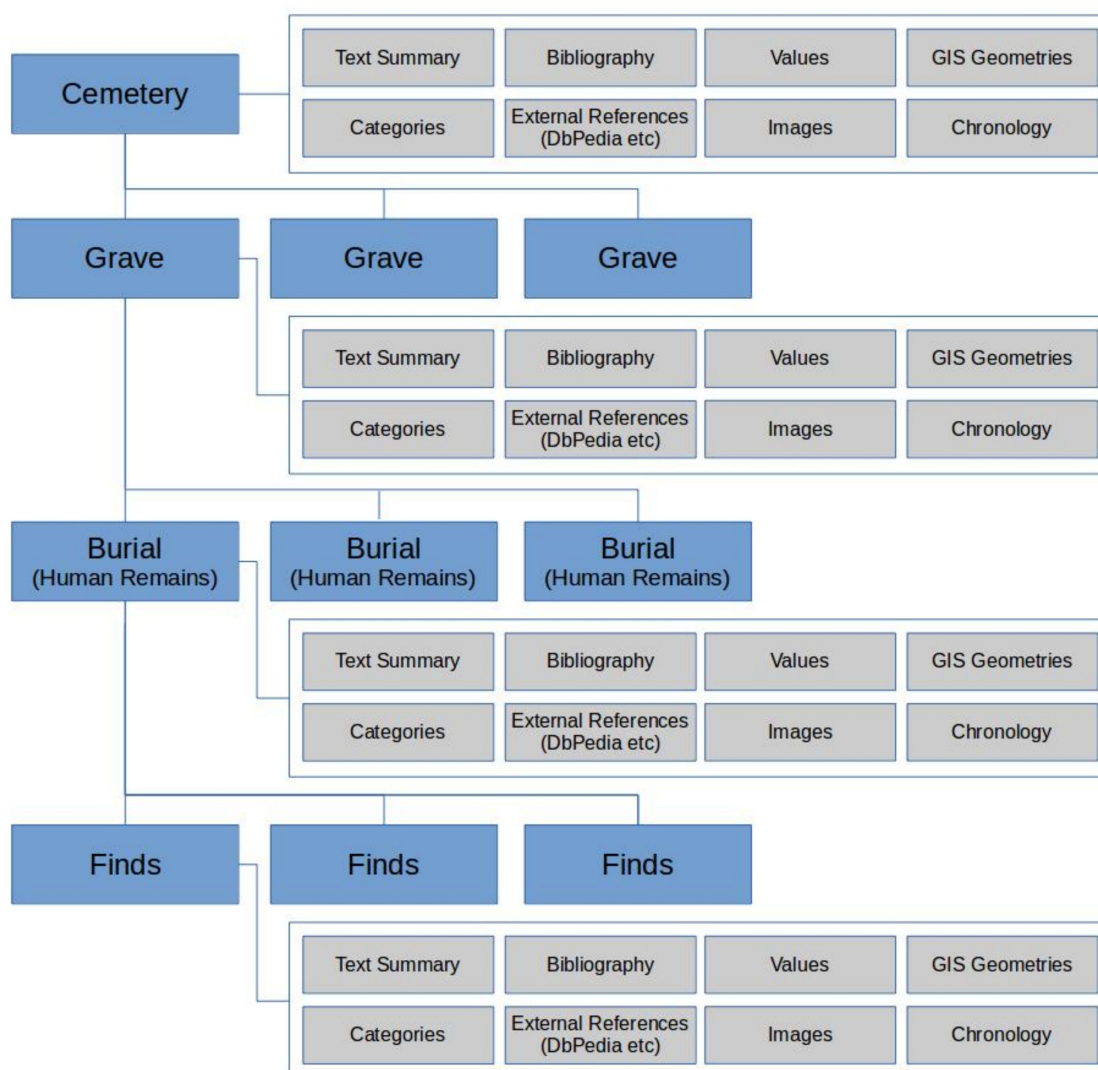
Cemetery

Text Summary
Bibliography
Values
GIS Geometries
Categories
External References (DbPedia etc)
Images
Chronology

Grave
Grave
Grave

Text Summary
Bibliography
Values
GIS Geometries
Categories
External References (DbPedia etc)
Images
Chronology

Burial (Human Remains)
Burial (Human Remains)
Burial (Human Remains)

Text Summary
Bibliography
Values
GIS Geometries
Categories
External References (DbPedia etc)
Images
Chronology

Finds
Finds
Finds

Text Summary
Bibliography
Values
GIS Geometries
Categories
External References (DbPedia etc)
Images
Chronology